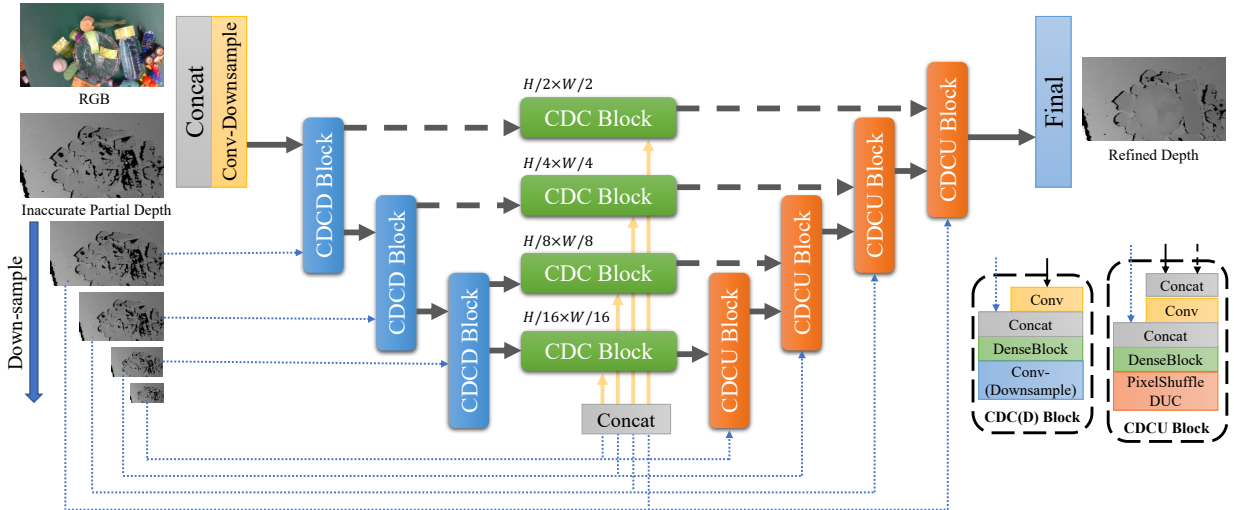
RGB

Inaccurate Partial Depth

Down-sample

Concat

Conv-Downsample

CDCD Block

CDCD Block

CDCD Block

$H/2\times W/2$

CDC Block

$H/4\times W/4$

CDC Block

$H/8\times W/8$

CDC Block

$H/16\times W/16$

CDC Block

Concat

CDCU Block

CDCU Block

CDCU Block

CDCU Block

Final

Refined Depth

Conv

Concat

DenseBlock

Conv-(Downsample)

CDC(D) Block

Concat

Conv

Concat

DenseBlock

PixelShuffle DUC

CDCU Block